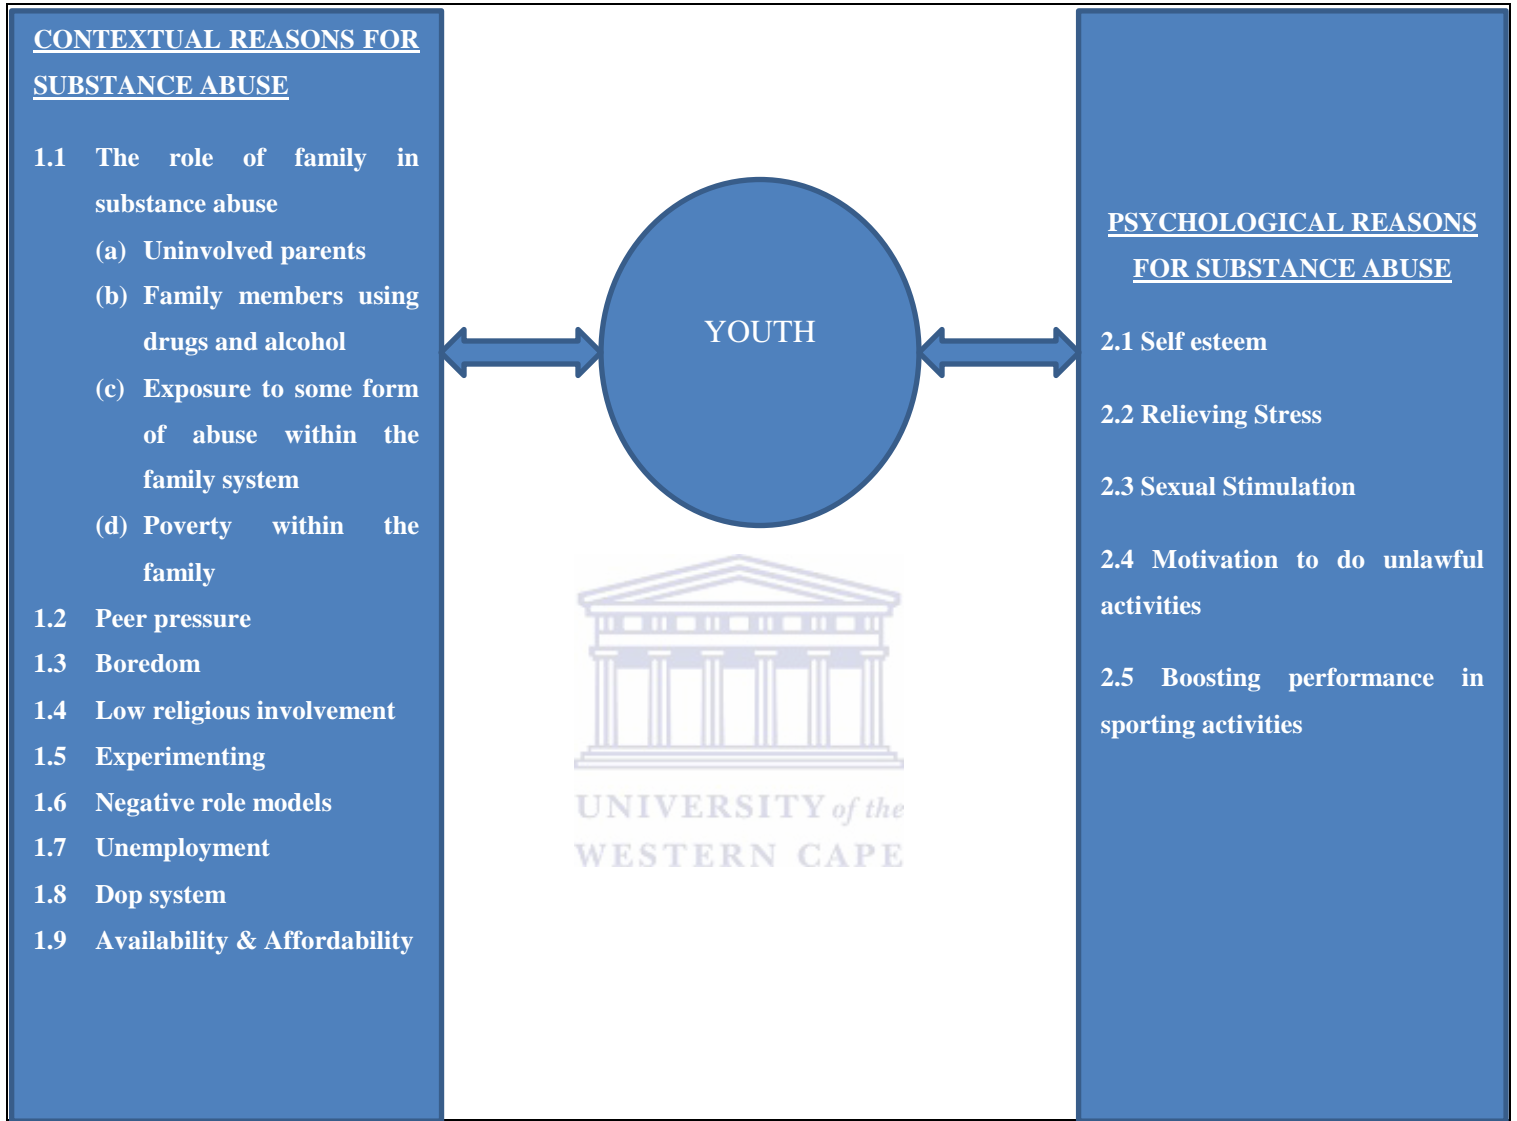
CONTEXTUAL REASONS FOR SUBSTANCE ABUSE

1.1 The role of family in substance abuse

(a) Uninvolved parents

(b) Family members using drugs and alcohol

(c) Exposure to some form of abuse within the family system

(d) Poverty within the family

1.2 Peer pressure

1.3 Boredom

1.4 Low religious involvement

1.5 Experimenting

1.6 Negative role models

1.7 Unemployment

1.8 Dop system

1.9 Availability & Affordability

YOUTH

UNIVERSITY of the WESTERN CAPE

PSYCHOLOGICAL REASONS FOR SUBSTANCE ABUSE

2.1 Self esteem

2.2 Relieving Stress

2.3 Sexual Stimulation

2.4 Motivation to do unlawful activities

2.5 Boosting performance in sporting activities